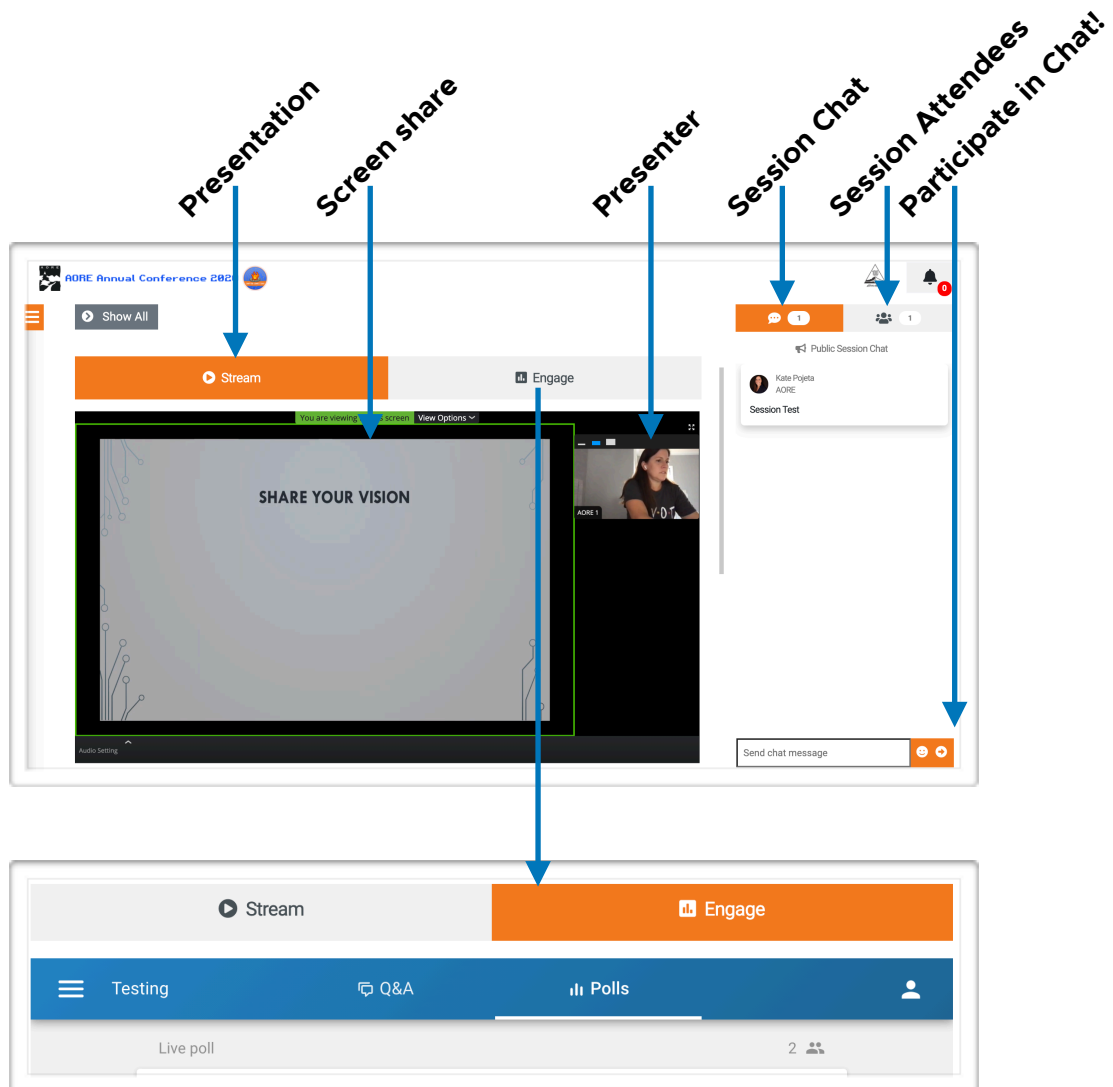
Presentation
Screen share
Presenter
Session Chat
Session Attendees
Participate in Chat!

AORE Annual Conference 2020

0

Show All

1

1

Stream

Engage

Public Session Chat

Kate Pojeta
AORE

Session Test

You are viewing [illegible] screen View Options

SHARE YOUR VISION

AORE 1

Audio Setting

Send chat message

Stream

Engage

Testing

Q&A

Polls

Live poll

2